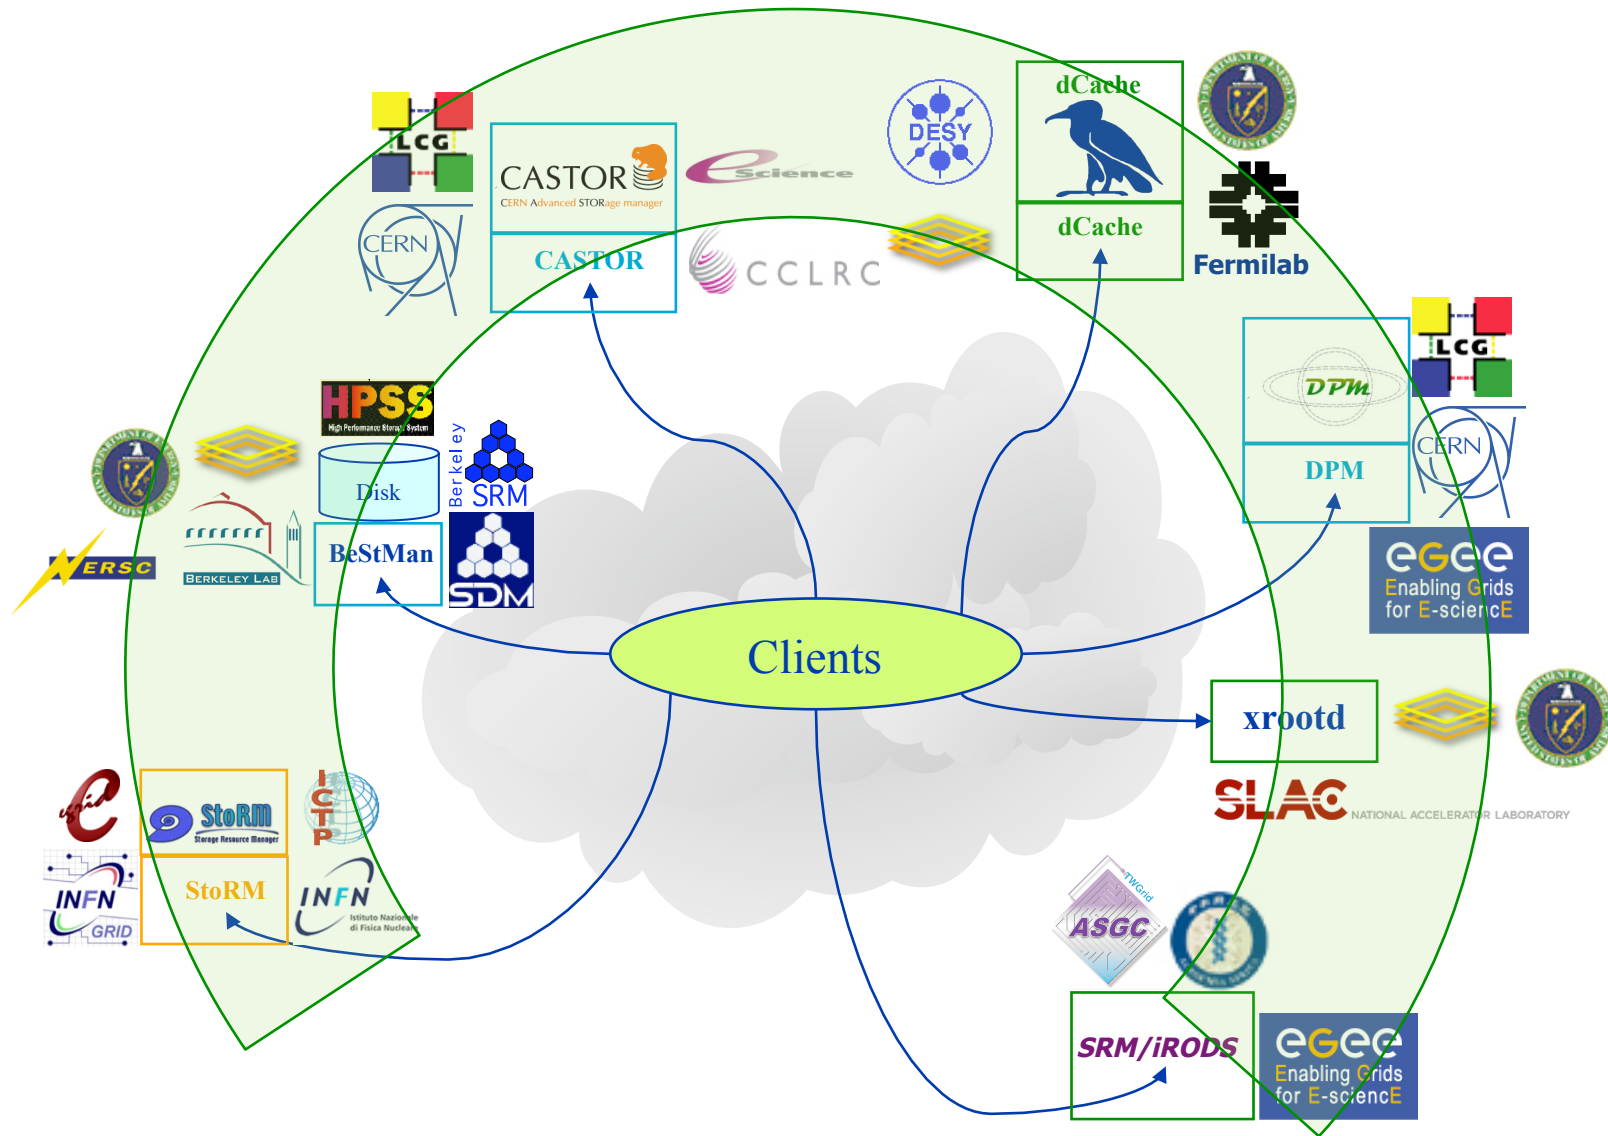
LCG

CERN

CASTOR
CERN Advanced STORage manager

CASTOR

eScience

CCLRC

DESY

dCache

dCache

Fermilab

HPSS
High Performance Storage System

Disk

BeStMan

Berkeley SRM

SDM

NERSC

BERKELEY LAB

DPM

DPM

LCG

CERN

eGee
Enabling Grids for E-sciencE

Clients

xrootd

SLAC NATIONAL ACCELERATOR LABORATORY

StoRM
Storage Resource Manager

StoRM

ICTP

INFN GRID

INFN
Istituto Nazionale di Fisica Nucleare

ASGC
TWGrid

SRM/iRODS

eGee
Enabling Grids for E-sciencE